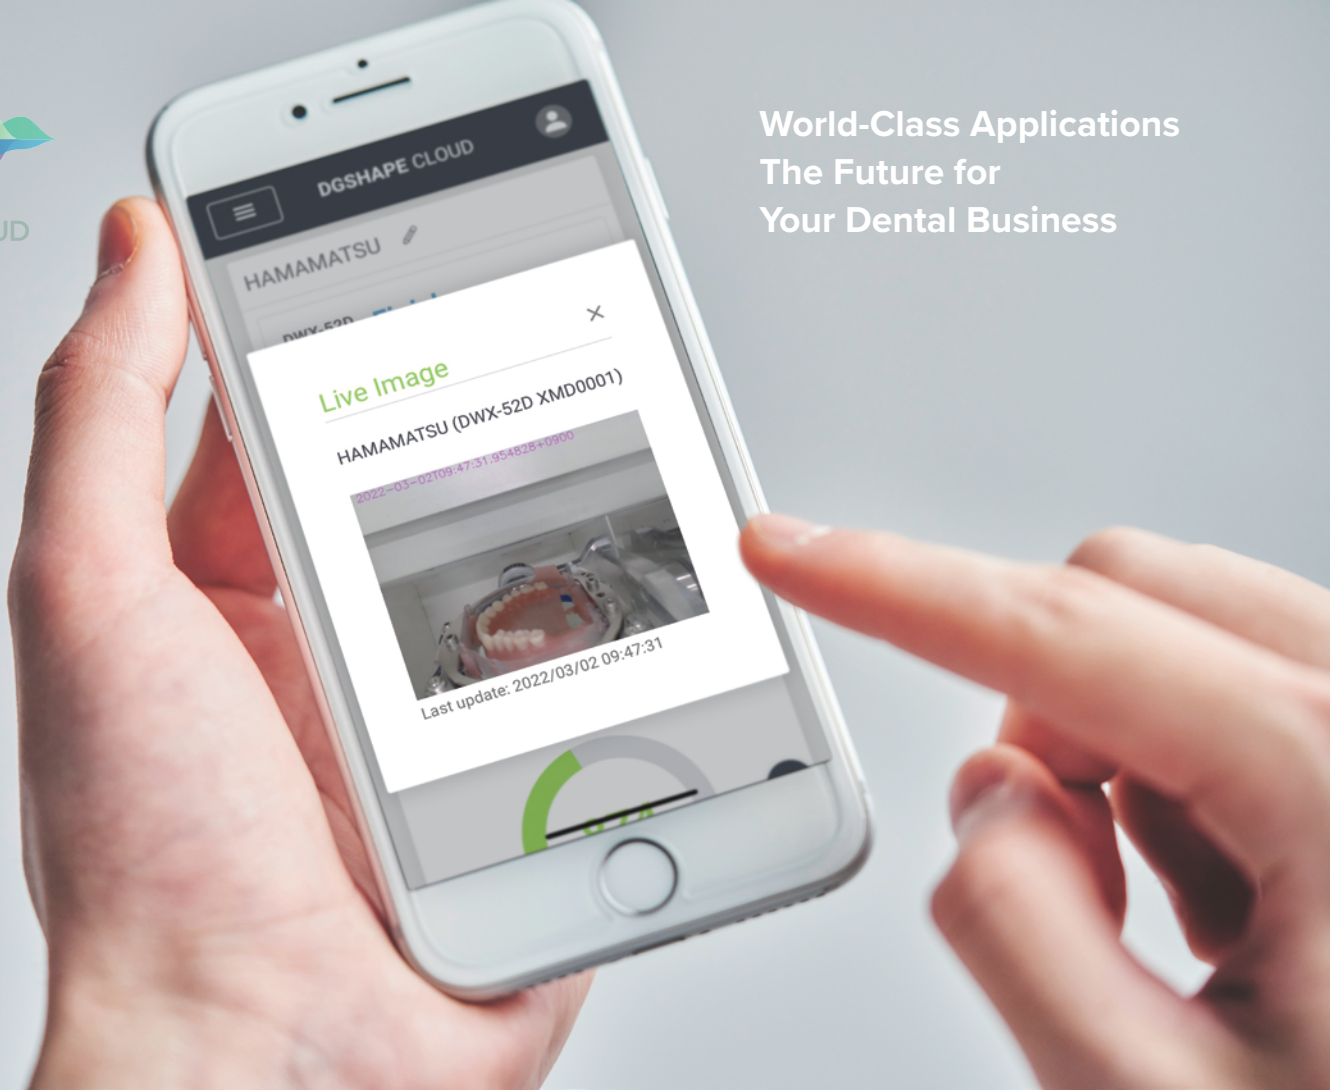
UD

DGSHAPE CLOUD

HAMAMATSU

DWX-52D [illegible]

Live Image

×

HAMAMATSU (DWX-52D XMD0001)

2022-03-02T09:47:31.954828+0900

Last update: 2022/03/02 09:47:31

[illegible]

World-Class Applications
The Future for
Your Dental Business